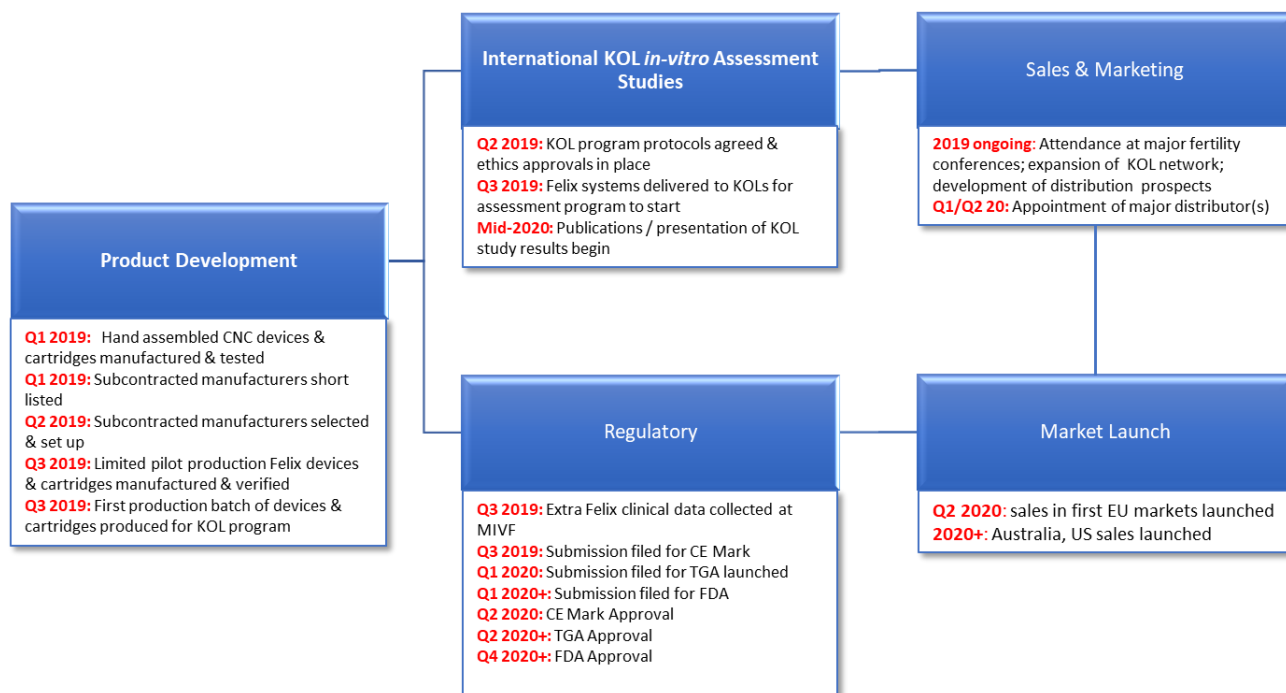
Product Development

Q1 2019: Hand assembled CNC devices & cartridges manufactured & tested
Q1 2019: Subcontracted manufacturers short listed
Q2 2019: Subcontracted manufacturers selected & set up
Q3 2019: Limited pilot production Felix devices & cartridges manufactured & verified
Q3 2019: First production batch of devices & cartridges produced for KOL program

International KOL *in-vitro* Assessment Studies

Q2 2019: KOL program protocols agreed & ethics approvals in place
Q3 2019: Felix systems delivered to KOLs for assessment program to start
Mid-2020: Publications / presentation of KOL study results begin

Sales & Marketing

2019 ongoing: Attendance at major fertility conferences; expansion of KOL network; development of distribution prospects
Q1/Q2 20: Appointment of major distributor(s)

Regulatory

Q3 2019: Extra Felix clinical data collected at MIVF
Q3 2019: Submission filed for CE Mark
Q1 2020: Submission filed for TGA launched
Q1 2020+: Submission filed for FDA
Q2 2020: CE Mark Approval
Q2 2020+: TGA Approval
Q4 2020+: FDA Approval

Market Launch

Q2 2020: sales in first EU markets launched
2020+: Australia, US sales launched